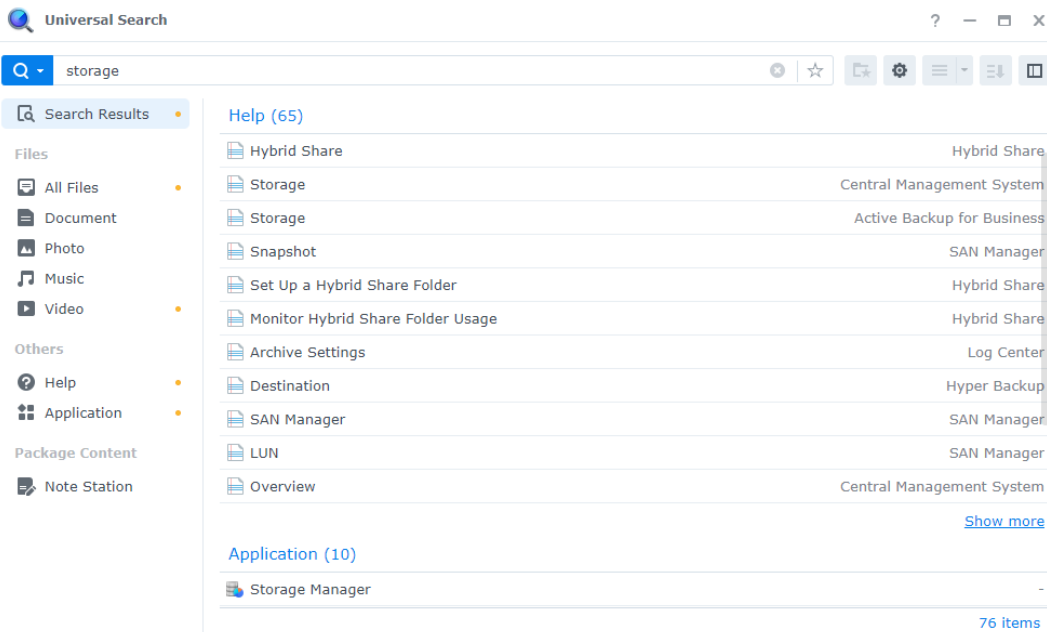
Universal Search

? — ▭ ✕

storage

Search Results

Files

All Files

Document

Photo

Music

Video

Others

Help

Application

Package Content

Note Station

Help (65)

| | |
|---|---|
| Hybrid Share | Hybrid Share |
| Storage | Central Management System |
| Storage | Active Backup for Business |
| Snapshot | SAN Manager |
| Set Up a Hybrid Share Folder | Hybrid Share |
| Monitor Hybrid Share Folder Usage | Hybrid Share |
| Archive Settings | Log Center |
| Destination | Hyper Backup |
| SAN Manager | SAN Manager |
| LUN | SAN Manager |
| Overview | Central Management System |

Show more

Application (10)

| | |
|---|---|
| Storage Manager | - |

76 items